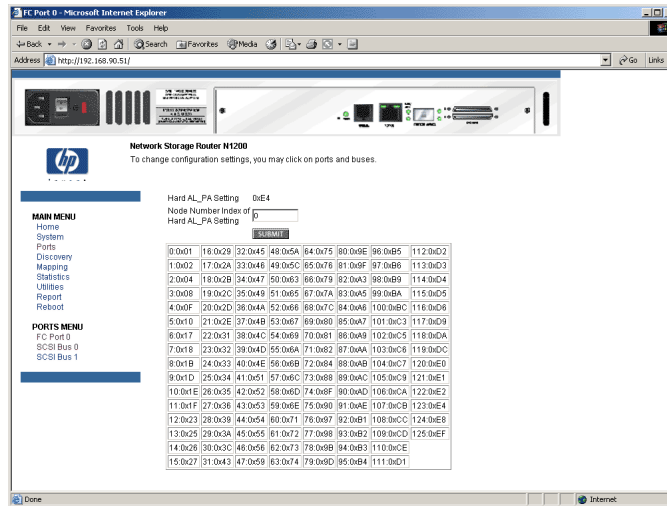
FC Port 0 - Microsoft Internet Explorer

File Edit View Favorites Tools Help

Back Search Favorites Media

Address http://192.168.90.51/ Go Links

Network Storage Router N1200

To change configuration settings, you may click on ports and buses.

MAIN MENU
Home
System
Ports
Discovery
Mapping
Statistics
Utilities
Report
Reboot

PORTS MENU
FC Port 0
SCSI Bus 0
SCSI Bus 1

Hard AL_PA Setting 0xE4

Node Number Index of Hard AL_PA Setting 0

SUBMIT

| 0:0x01 | 16:0x29 | 32:0x45 | 48:0x5A | 64:0x75 | 80:0x9E | 96:0xB5 | 112:0xD2 |
|---|---|---|---|---|---|---|---|
| 1:0x02 | 17:0x2A | 33:0x46 | 49:0x5C | 65:0x76 | 81:0x9F | 97:0xB6 | 113:0xD3 |
| 2:0x04 | 18:0x2B | 34:0x47 | 50:0x63 | 66:0x79 | 82:0xA3 | 98:0xB9 | 114:0xD4 |
| 3:0x08 | 19:0x2C | 35:0x49 | 51:0x65 | 67:0x7A | 83:0xA5 | 99:0xBA | 115:0xD5 |
| 4:0x0F | 20:0x2D | 36:0x4A | 52:0x66 | 68:0x7C | 84:0xA6 | 100:0xBC | 116:0xD6 |
| 5:0x10 | 21:0x2E | 37:0x4B | 53:0x67 | 69:0x80 | 85:0xA7 | 101:0xC3 | 117:0xD9 |
| 6:0x17 | 22:0x31 | 38:0x4C | 54:0x69 | 70:0x81 | 86:0xA9 | 102:0xC5 | 118:0xDA |
| 7:0x18 | 23:0x32 | 39:0x4D | 55:0x6A | 71:0x82 | 87:0xAA | 103:0xC6 | 119:0xDC |
| 8:0x1B | 24:0x33 | 40:0x4E | 56:0x6B | 72:0x84 | 88:0xAB | 104:0xC7 | 120:0xE0 |
| 9:0x1D | 25:0x34 | 41:0x51 | 57:0x6C | 73:0x88 | 89:0xAC | 105:0xC9 | 121:0xE1 |
| 10:0x1E | 26:0x35 | 42:0x52 | 58:0x6D | 74:0x8F | 90:0xAD | 106:0xCA | 122:0xE2 |
| 11:0x1F | 27:0x36 | 43:0x53 | 59:0x6E | 75:0x90 | 91:0xAE | 107:0xCB | 123:0xE4 |
| 12:0x23 | 28:0x39 | 44:0x54 | 60:0x71 | 76:0x97 | 92:0xB1 | 108:0xCC | 124:0xE8 |
| 13:0x25 | 29:0x3A | 45:0x55 | 61:0x72 | 77:0x98 | 93:0xB2 | 109:0xCD | 125:0xEF |
| 14:0x26 | 30:0x3C | 46:0x56 | 62:0x73 | 78:0x9B | 94:0xB3 | 110:0xCE | |
| 15:0x27 | 31:0x43 | 47:0x59 | 63:0x74 | 79:0x9D | 95:0xB4 | 111:0xD1 | |

Done Internet